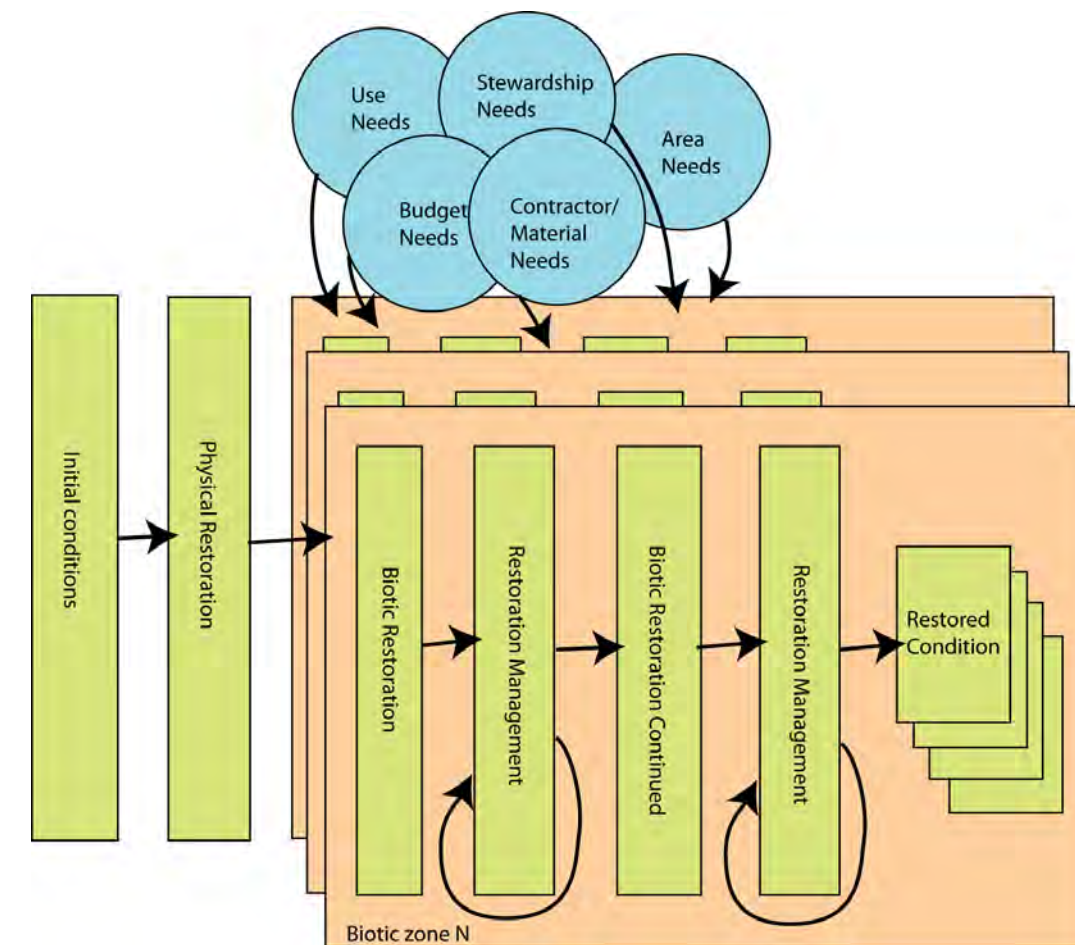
Use Needs

Stewardship Needs

Area Needs

Budget Needs

Contractor/ Material Needs

Initial conditions

Physical Restoration

Biotic Restoration

Restoration Management

Biotic Restoration Continued

Restoration Management

Restored Condition

Biotic zone N